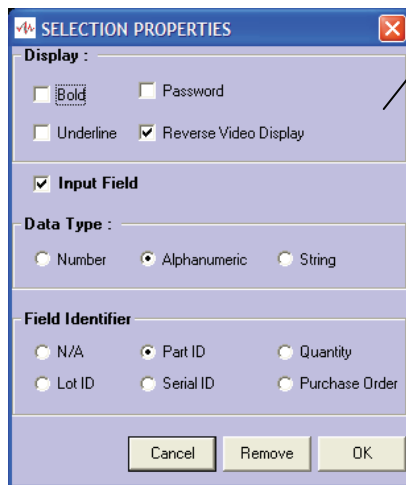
SELECTION PROPERTIES

Display :

Bold

Password

Underline

Reverse Video Display

Input Field

Data Type :

Number

Alphanumeric

String

Field Identifier

N/A

Part ID

Quantity

Lot ID

Serial ID

Purchase Order

Cancel

Remove

OK